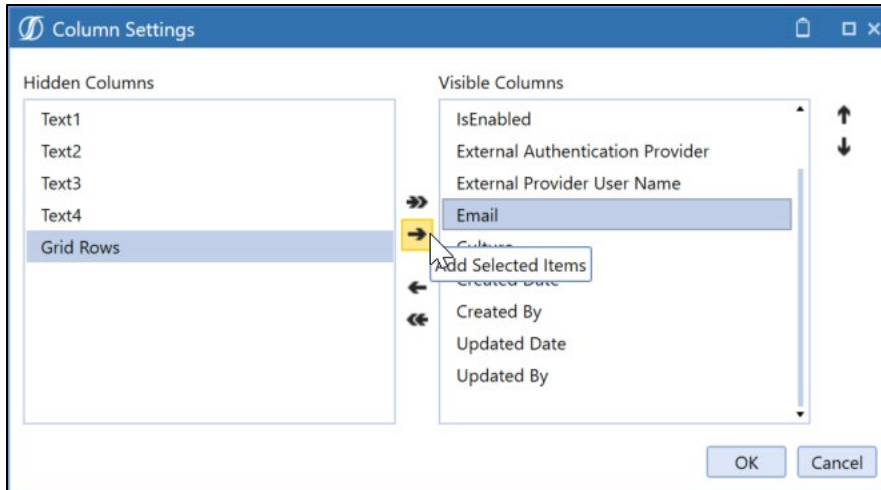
Column Settings

Hidden Columns

Text1
Text2
Text3
Text4
Grid Rows

Visible Columns

IsEnabled
External Authentication Provider
External Provider User Name
Email
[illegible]
Add Selected Items
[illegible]
Created By
Updated Date
Updated By

OK
Cancel